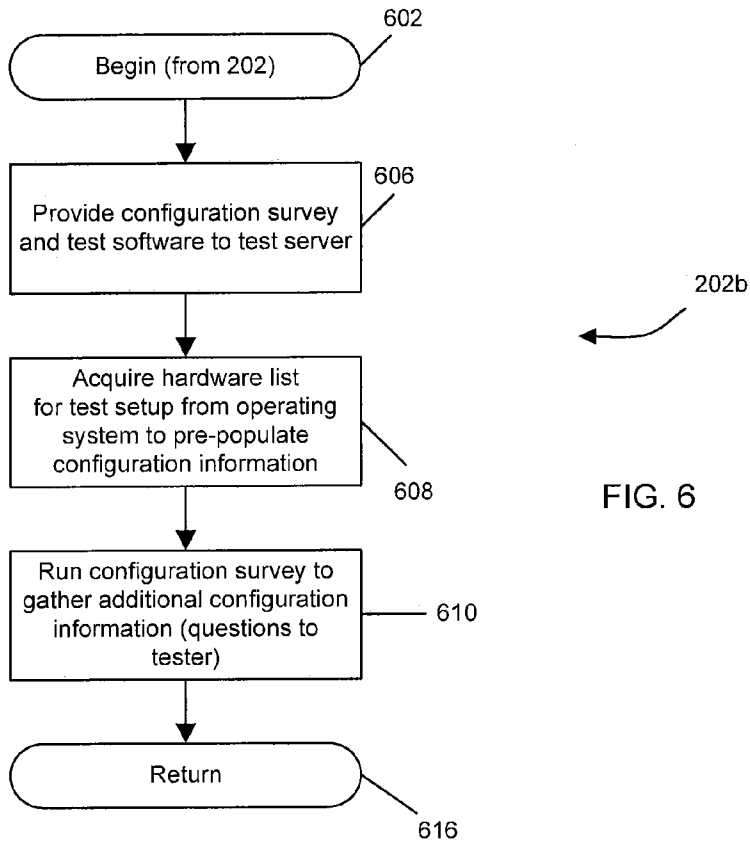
602

Begin (from 202)

606

Provide configuration survey and test software to test server

202b

Acquire hardware list for test setup from operating system to pre-populate configuration information

608

FIG. 6

Run configuration survey to gather additional configuration information (questions to tester)

610

Return

616